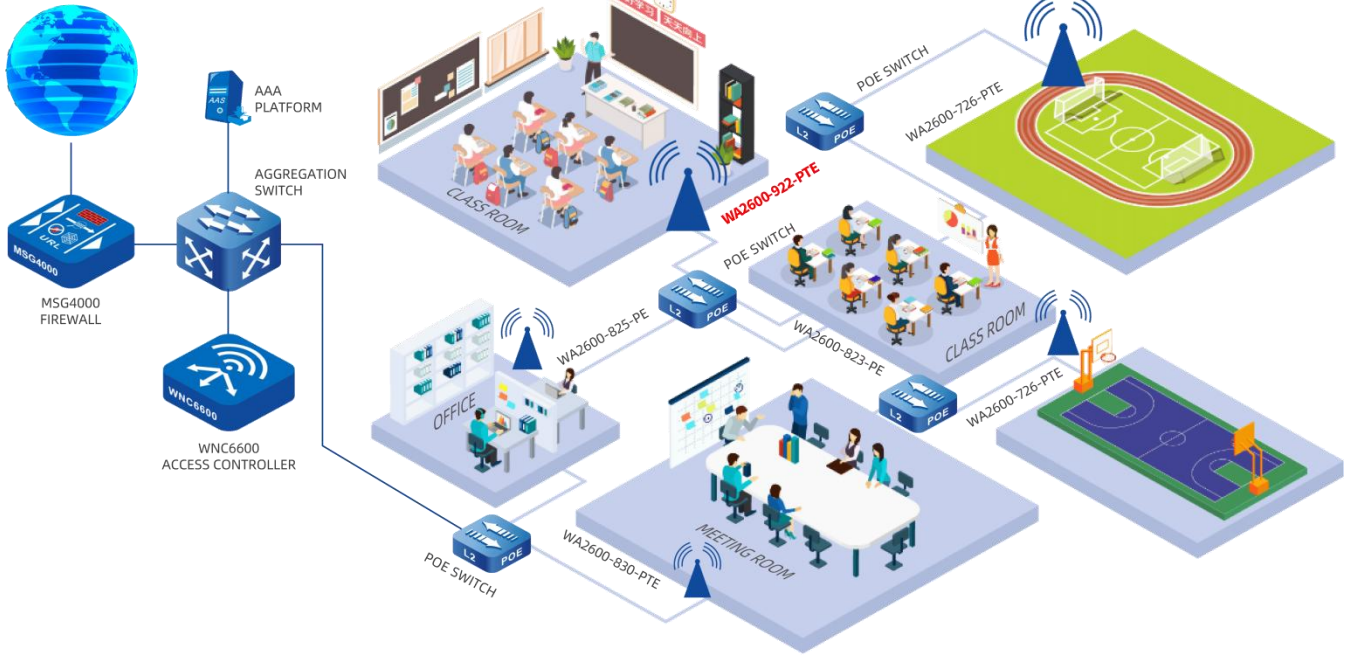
AAA PLATFORM

AAS

AGGREGATION SWITCH

MSG4000

URL

MSG4000 FIREWALL

WNC6600

WNC6600 ACCESS CONTROLLER

CLASS ROOM

天天向上

WA2600-922-PTE

POE SWITCH

L2 POE

WA2600-726-PTE

POE SWITCH

L2 POE

CLASS ROOM

WA2600-825-PE

WA2600-823-PE

OFFICE

L2 POE

WA2600-726-PTE

MEETING ROOM

WA2600-830-PTE

L2 POE

POE SWITCH